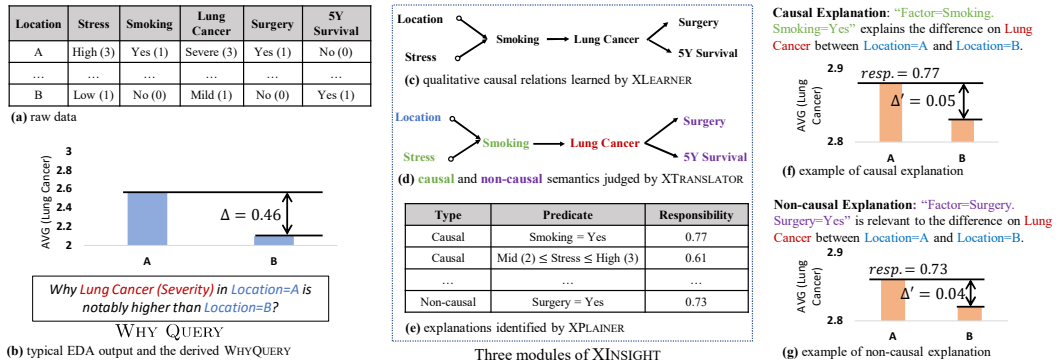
| Location | Stress | Smoking | Lung Cancer | Surgery | 5Y Survival |
|---|---|---|---|---|---|
| A | High (3) | Yes (1) | Severe (3) | Yes (1) | No (0) |
| ... | ... | ... | ... | ... | ... |
| B | Low (1) | No (0) | Mild (1) | No (0) | Yes (1) |

(a) raw data

3
2.8
2.6
2.4
2.2
2
AVG (Lung Cancer)
$\Delta = 0.46$
A
B

Why Lung Cancer (Severity) in Location=A is notably higher than Location=B?

WHY QUERY

(b) typical EDA output and the derived WHYQUERY

Location
Stress
Smoking
Lung Cancer
Surgery
5Y Survival

(c) qualitative causal relations learned by XLEARNER

Location
Stress
Smoking
Lung Cancer
Surgery
5Y Survival

(d) causal and non-causal semantics judged by XTRANSLATOR

| Type | Predicate | Responsibility |
|---|---|---|
| Causal | Smoking = Yes | 0.77 |
| Causal | Mid (2) ≤ Stress ≤ High (3) | 0.61 |
| ... | ... | ... |
| Non-causal | Surgery = Yes | 0.73 |

(e) explanations identified by XPLAINER

Three modules of XINSIGHT

Causal Explanation: "Factor=Smoking. Smoking=Yes" explains the difference on Lung Cancer between Location=A and Location=B.

2.9
$resp. = 0.77$
AVG (Lung Cancer)
$\Delta' = 0.05$
2.8
A
B

(f) example of causal explanation

Non-causal Explanation: "Factor=Surgery. Surgery=Yes" is relevant to the difference on Lung Cancer between Location=A and Location=B.

2.9
$resp. = 0.73$
AVG (Lung Cancer)
$\Delta' = 0.04$
2.8
A
B

(g) example of non-causal explanation